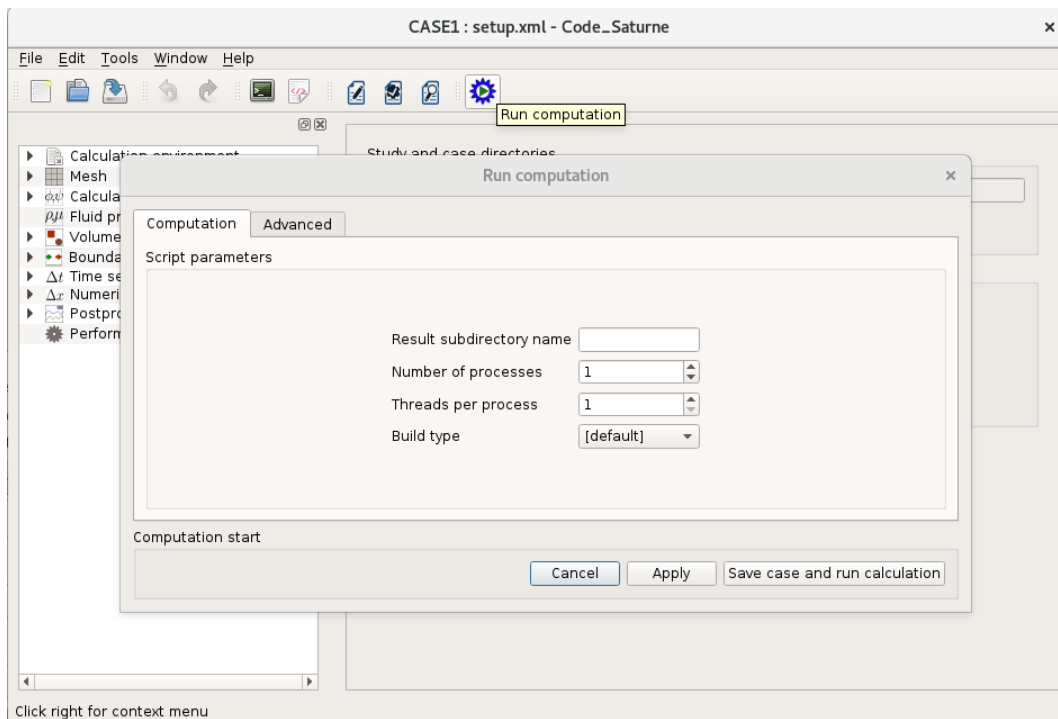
CASE1 : setup.xml - Code_Saturne

File Edit Tools Window Help

Run computation

Calculation environment
Mesh
$\phi\psi$ Calcula
$\rho\mu$ Fluid pr
Volume
Bounda
$\Delta t$ Time se
$\Delta x$ Numeri
Postpro
Perform

Study and case directories

Run computation

Computation | Advanced

Script parameters

Result subdirectory name
Number of processes 1
Threads per process 1
Build type [default]

Computation start

Cancel | Apply | Save case and run calculation

Click right for context menu